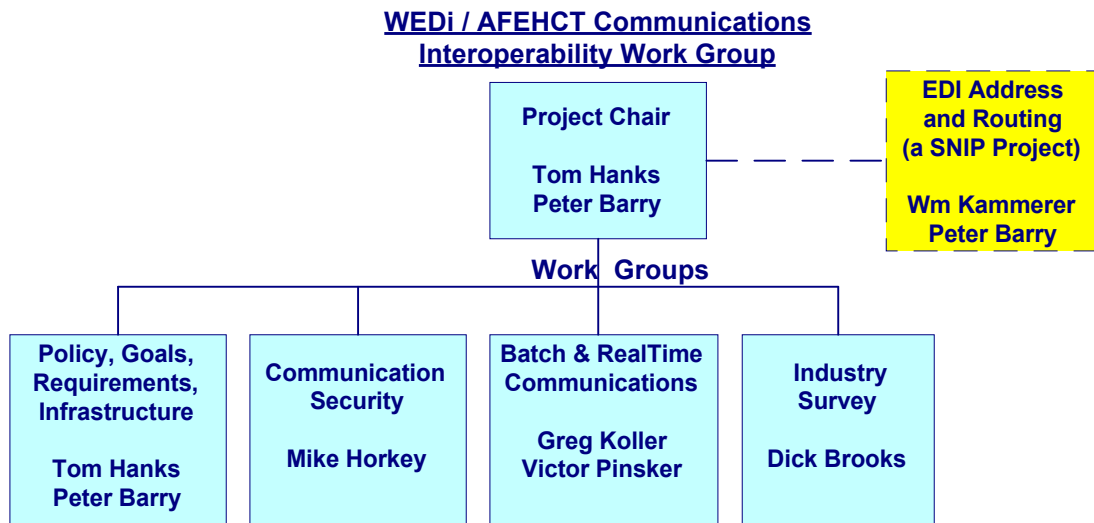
WEDi / AFEHCT Communications Interoperability Work Group

Project Chair

Tom Hanks
Peter Barry

EDI Address and Routing (a SNIP Project)

Wm Kammerer
Peter Barry

Work Groups

Policy, Goals, Requirements, Infrastructure

Tom Hanks
Peter Barry

Communication Security

Mike Horkey

Batch & RealTime Communications

Greg Koller
Victor Pinsker

Industry Survey

Dick Brooks